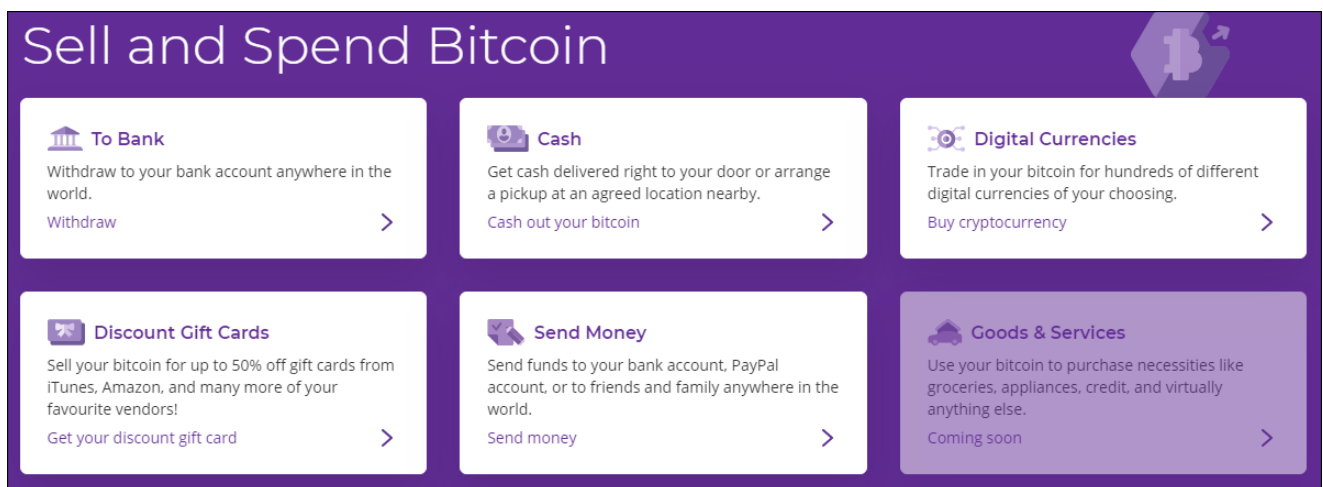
Sell and Spend Bitcoin

To Bank
Withdraw to your bank account anywhere in the world.
Withdraw

Cash
Get cash delivered right to your door or arrange a pickup at an agreed location nearby.
Cash out your bitcoin

Digital Currencies
Trade in your bitcoin for hundreds of different digital currencies of your choosing.
Buy cryptocurrency

Discount Gift Cards
Sell your bitcoin for up to 50% off gift cards from iTunes, Amazon, and many more of your favourite vendors!
Get your discount gift card

Send Money
Send funds to your bank account, PayPal account, or to friends and family anywhere in the world.
Send money

Goods & Services
Use your bitcoin to purchase necessities like groceries, appliances, credit, and virtually anything else.
Coming soon